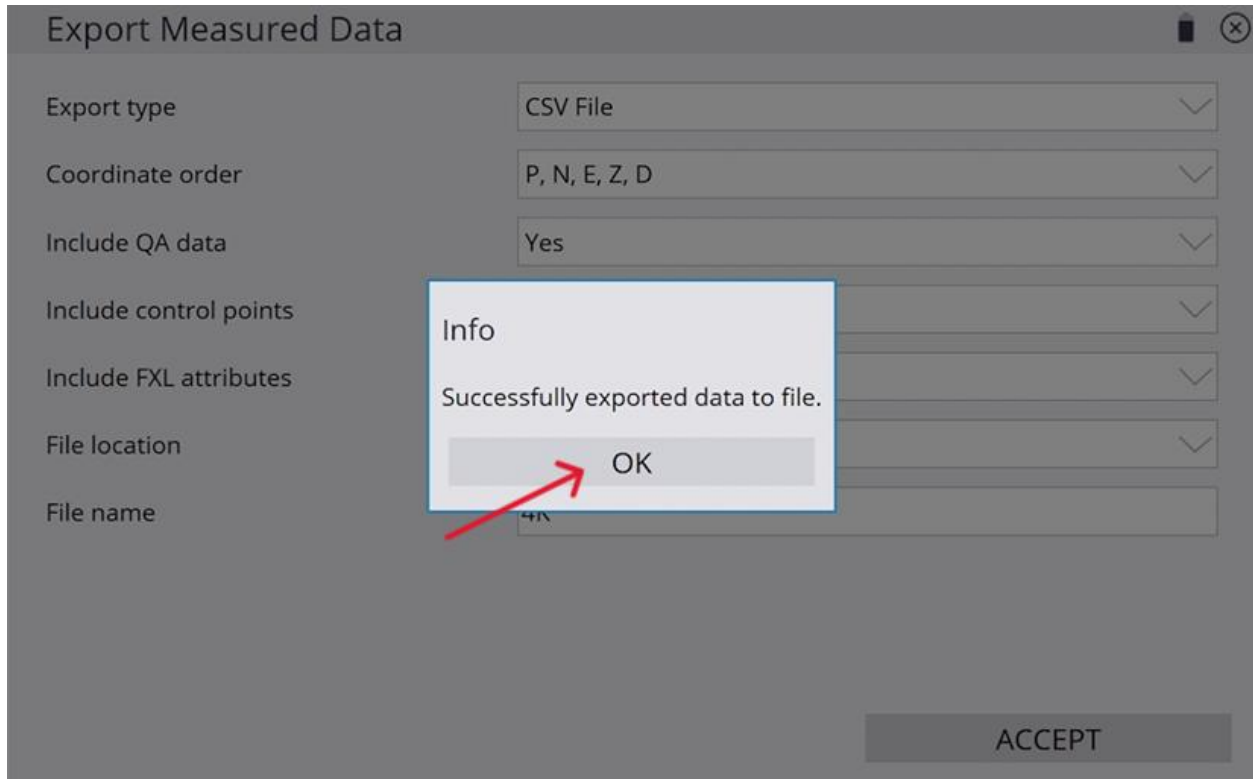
Export Measured Data

Export type
CSV File

Coordinate order
P, N, E, Z, D

Include QA data
Yes

Include control points

Include FXL attributes

File location

File name
4K

Info

Successfully exported data to file.

OK

ACCEPT